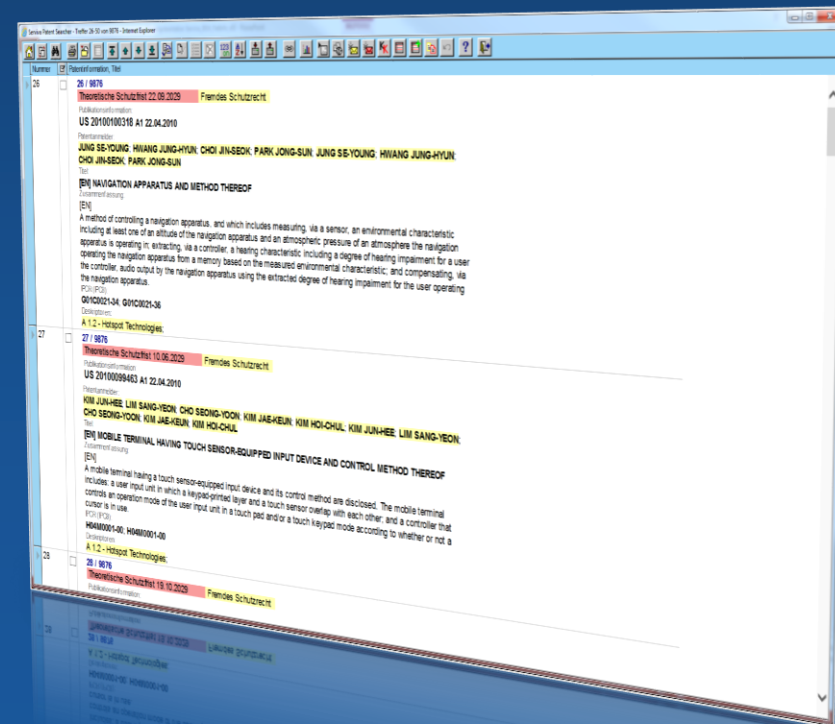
Service Patent Searcher - Treffer 26-50 von 9876 - Internet Explorer

Nummer | Patentinformation, Titel

26
26 / 9876
Theoretische Schutzfrist 22.09.2029 Fremdes Schutzrecht
Publikationsinformation
US 20100100318 A1 22.04.2010
Patentanmelder
JUNG SE-YOUNG; HWANG JUNG-HYUN; CHOI JIN-SEOK; PARK JONG-SUN; JUNG SE-YOUNG; HWANG JUNG-HYUN; CHOI JIN-SEOK; PARK JONG-SUN
Titel
[EN] NAVIGATION APPARATUS AND METHOD THEREOF
Zusammenfassung
[EN]
A method of controlling a navigation apparatus, and which includes measuring, via a sensor, an environmental characteristic including at least one of an altitude of the navigation apparatus and an atmospheric pressure of an atmosphere the navigation apparatus is operating in; extracting, via a controller, a hearing characteristic including a degree of hearing impairment for a user operating the navigation apparatus from a memory based on the measured environmental characteristic; and compensating, via the controller, audio output by the navigation apparatus using the extracted degree of hearing impairment for the user operating the navigation apparatus.
IPCR (PCI)
G01C0021-34; G01C0021-36
Deskriptoren
A 1.2 - Hotspot Technologies;

27
27 / 9876
Theoretische Schutzfrist 10.06.2029 Fremdes Schutzrecht
Publikationsinformation
US 20100099463 A1 22.04.2010
Patentanmelder
KIM JUN-HEE; LIM SANG-YEON; CHO SEONG-YOON; KIM JAE-KEUN; KIM HOI-CHUL; KIM JUN-HEE; LIM SANG-YEON; CHO SEONG-YOON; KIM JAE-KEUN; KIM HOI-CHUL
Titel
[EN] MOBILE TERMINAL HAVING TOUCH SENSOR-EQUIPPED INPUT DEVICE AND CONTROL METHOD THEREOF
Zusammenfassung
[EN]
A mobile terminal having a touch sensor-equipped input device and its control method are disclosed. The mobile terminal includes: a user input unit in which a keypad-printed layer and a touch sensor overlap with each other; and a controller that controls an operation mode of the user input unit in a touch pad and/or a touch keypad mode according to whether or not a cursor is in use.
IPCR (PCI)
H04M0001-00; H04M0001-00
Deskriptoren
A 1.2 - Hotspot Technologies;

28
28 / 9876
Theoretische Schutzfrist 19.10.2029 Fremdes Schutzrecht
Publikationsinformation